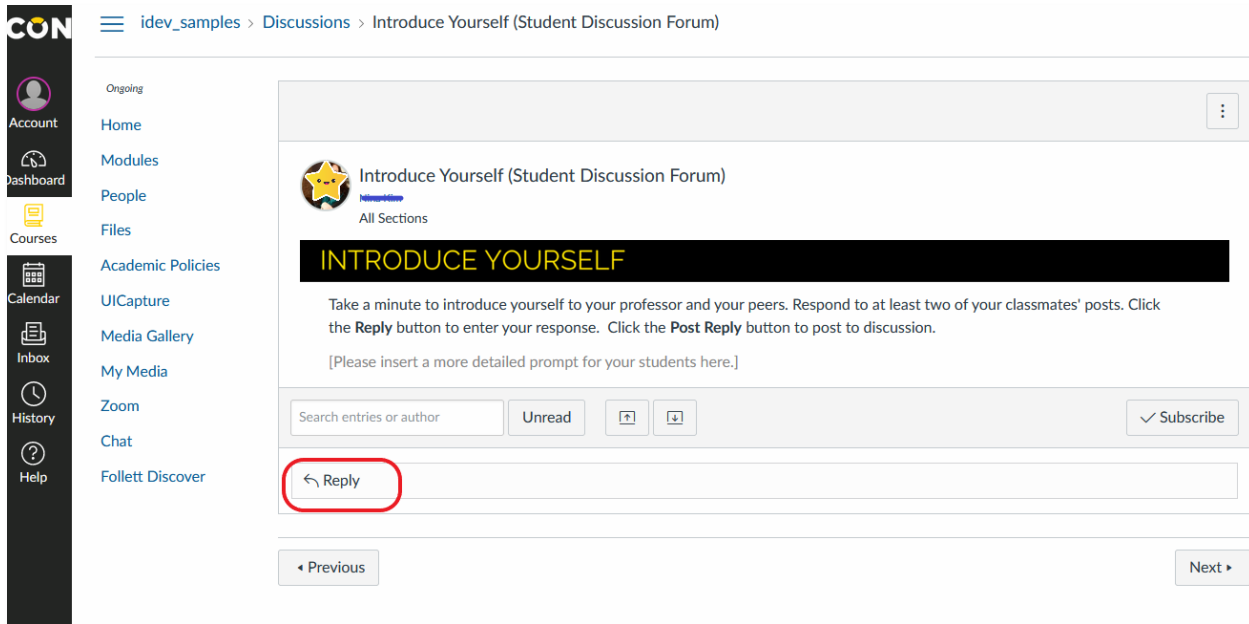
CON

Account
Dashboard
Courses
Calendar
Inbox
History
Help

idev_samples > Discussions > Introduce Yourself (Student Discussion Forum)

Ongoing
Home
Modules
People
Files
Academic Policies
UICapture
Media Gallery
My Media
Zoom
Chat
Follett Discover

⋮

Introduce Yourself (Student Discussion Forum)
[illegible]
All Sections

INTRODUCE YOURSELF

Take a minute to introduce yourself to your professor and your peers. Respond to at least two of your classmates' posts. Click the **Reply** button to enter your response. Click the **Post Reply** button to post to discussion.

[Please insert a more detailed prompt for your students here.]

Search entries or author
Unread
Subscribe

Reply

◂ Previous
Next ▸